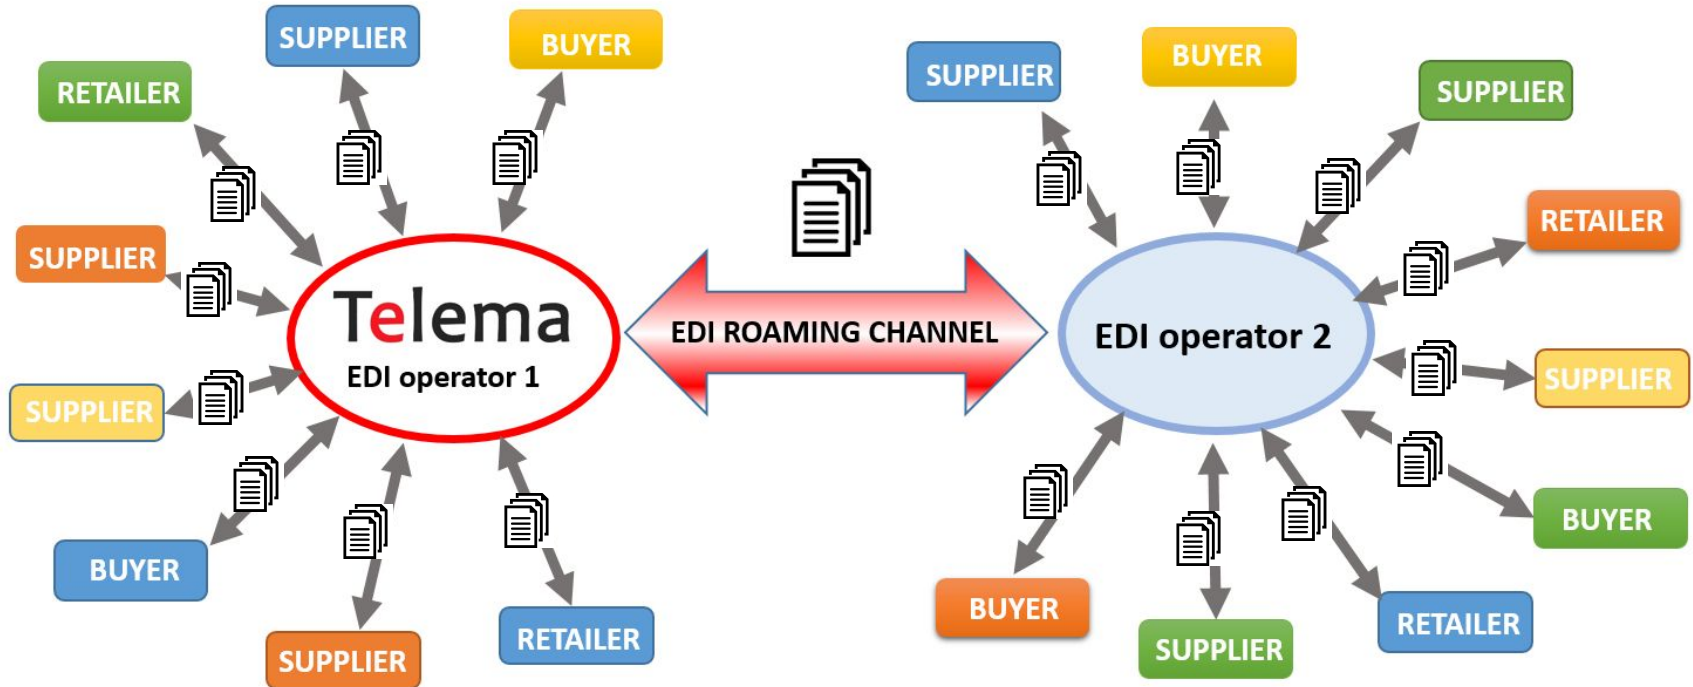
SUPPLIER

BUYER

RETAILER

SUPPLIER

SUPPLIER

Telema

EDI operator 1

BUYER

SUPPLIER

RETAILER

EDI ROAMING CHANNEL

SUPPLIER

BUYER

SUPPLIER

RETAILER

EDI operator 2

SUPPLIER

BUYER

BUYER

SUPPLIER

RETAILER